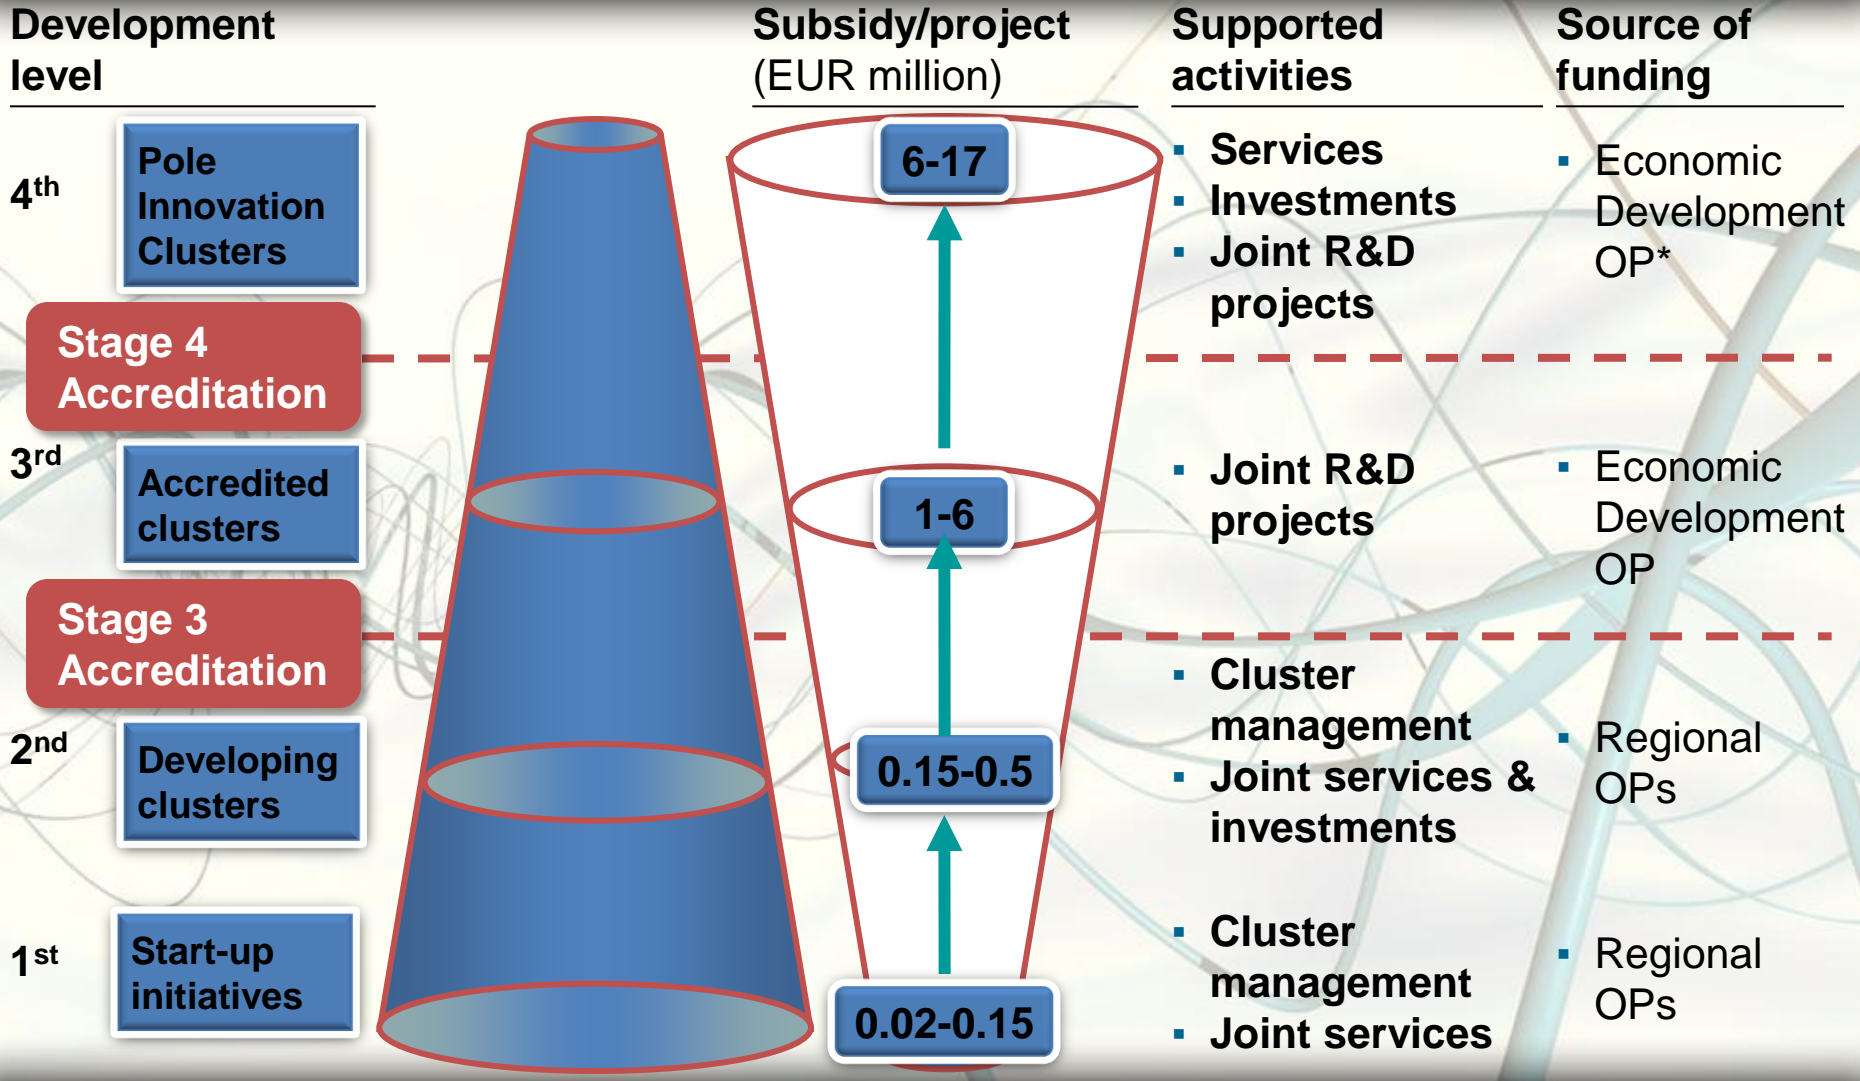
Development level

Subsidy/project (EUR million)

Supported activities

Source of funding

4$^{th}$

Pole Innovation Clusters

6-17

- Services
- Investments
- Joint R&D projects

- Economic Development OP*

Stage 4 Accreditation

3$^{rd}$

Accredited clusters

1-6

- Joint R&D projects

- Economic Development OP

Stage 3 Accreditation

2$^{nd}$

Developing clusters

0.15-0.5

- Cluster management
- Joint services & investments

- Regional OPs

1$^{st}$

Start-up initiatives

0.02-0.15

- Cluster management
- Joint services

- Regional OPs